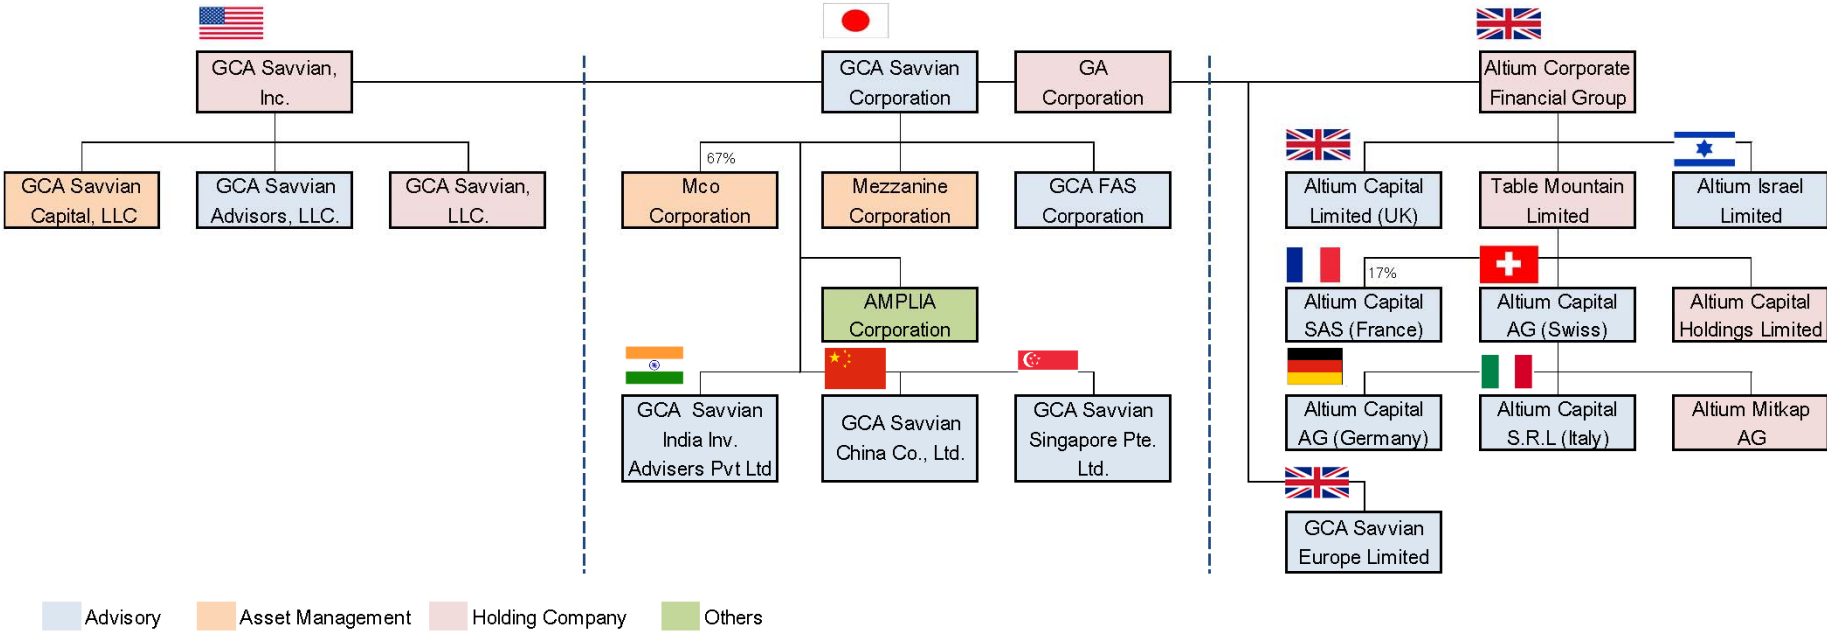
GCA Savvian, Inc.

GCA Savvian Capital, LLC

GCA Savvian Advisors, LLC.

GCA Savvian, LLC.

GCA Savvian Corporation

GA Corporation

67%

Mco Corporation

Mezzanine Corporation

GCA FAS Corporation

AMPLIA Corporation

GCA Savvian India Inv. Advisers Pvt Ltd

GCA Savvian China Co., Ltd.

GCA Savvian Singapore Pte. Ltd.

Altium Corporate Financial Group

Altium Capital Limited (UK)

Table Mountain Limited

Altium Israel Limited

17%

Altium Capital SAS (France)

Altium Capital AG (Swiss)

Altium Capital Holdings Limited

Altium Capital AG (Germany)

Altium Capital S.R.L (Italy)

Altium Mitkap AG

GCA Savvian Europe Limited

Advisory Asset Management Holding Company Others